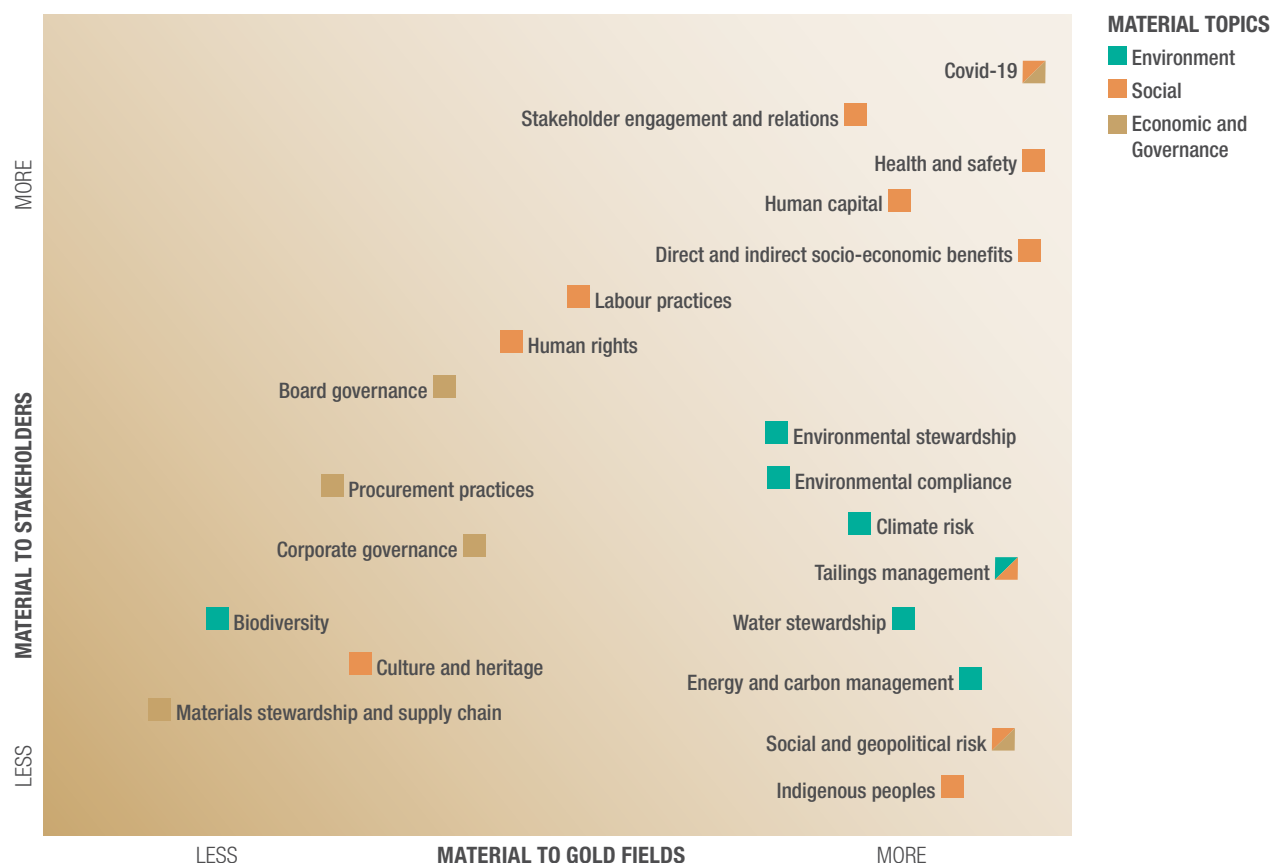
MATERIAL TOPICS
Environment
Social
Economic and Governance

MORE
MATERIAL TO STAKEHOLDERS
LESS

Covid-19
Stakeholder engagement and relations
Health and safety
Human capital
Direct and indirect socio-economic benefits
Labour practices
Human rights
Board governance
Environmental stewardship
Environmental compliance
Procurement practices
Climate risk
Corporate governance
Tailings management
Biodiversity
Water stewardship
Culture and heritage
Energy and carbon management
Materials stewardship and supply chain
Social and geopolitical risk
Indigenous peoples

LESS
MATERIAL TO GOLD FIELDS
MORE